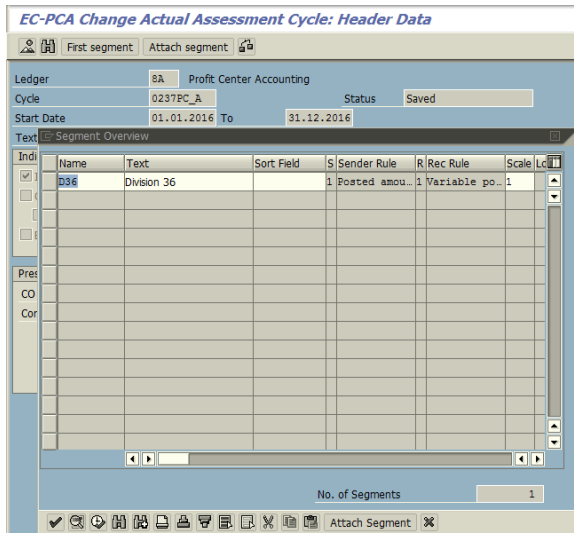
EC-PCA Change Actual Assessment Cycle: Header Data

First segment Attach segment

Ledger 8A Profit Center Accounting
Cycle 0237PC_A Status Saved
Start Date 01.01.2016 To 31.12.2016
Text
Indi
Pres
CO
Cor

Segment Overview

| Name | Text | Sort Field | S | Sender Rule | R | Rec Rule | Scale | Lo |
|---|---|---|---|---|---|---|---|---|
| D36 | Division 36 | | 1 | Posted amou… | 1 | Variable po… | 1 | |

No. of Segments 1

Attach Segment